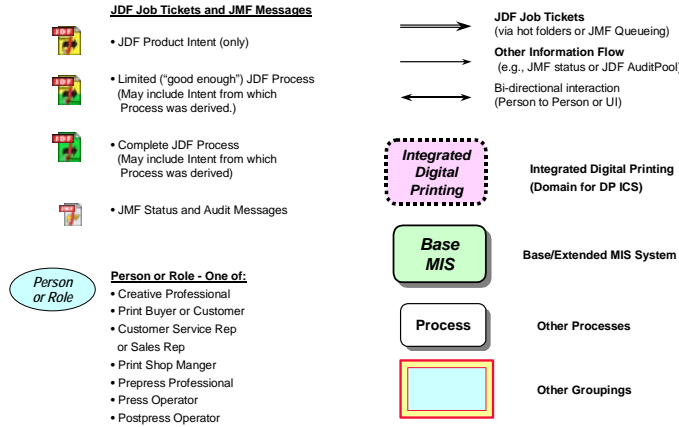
JDF Job Tickets and JMF Messages

JDF

• JDF Product Intent (only)

JDF

• Limited ("good enough") JDF Process (May include Intent from which Process was derived.)

JDF

• Complete JDF Process (May include Intent from which Process was derived)

• JMF Status and Audit Messages

Person or Role

Person or Role - One of:
• Creative Professional
• Print Buyer or Customer
• Customer Service Rep or Sales Rep
• Print Shop Manger
• Prepress Professional
• Press Operator
• Postpress Operator

JDF Job Tickets
(via hot folders or JMF Queueing)

Other Information Flow
(e.g., JMF status or JDF AuditPool)

Bi-directional interaction
(Person to Person or UI)

Integrated Digital Printing

Integrated Digital Printing
(Domain for DP ICS)

Base MIS

Base/Extended MIS System

Process

Other Processes

Other Groupings